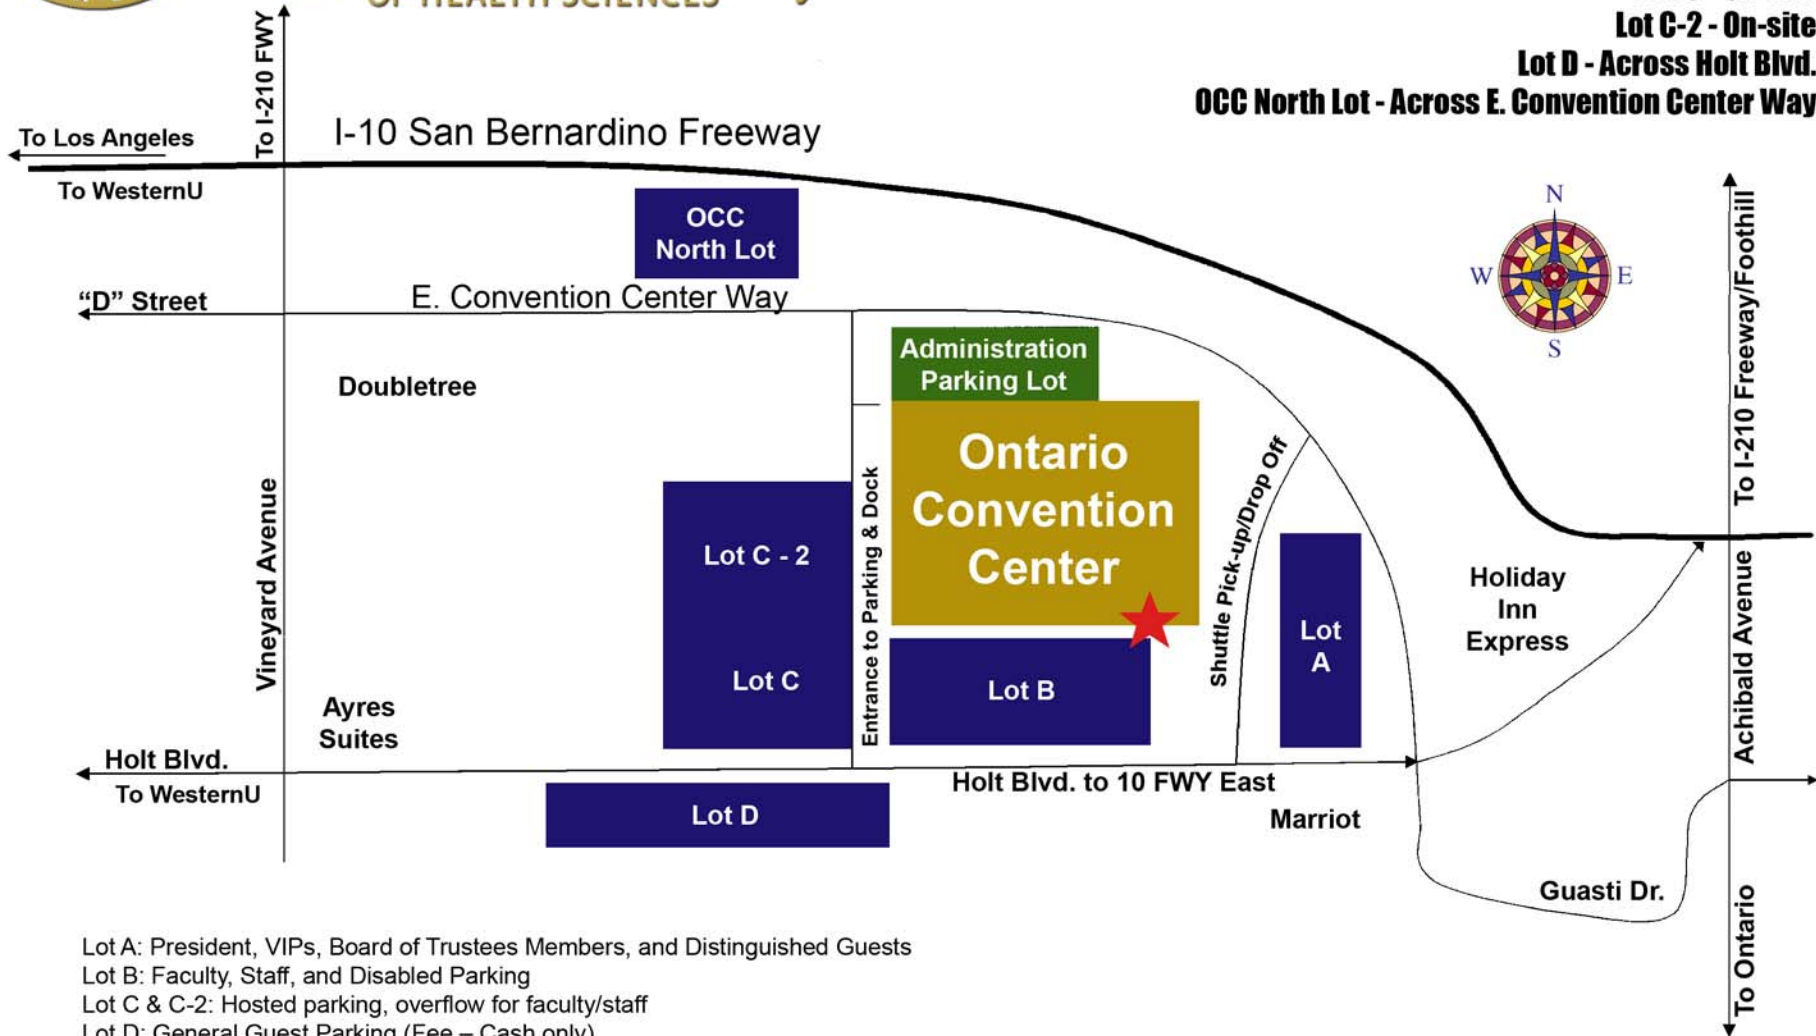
OF HEALTH SCIENCES

Lot C-2 - On-site
Lot D - Across Holt Blvd.
OCC North Lot - Across E. Convention Center Way

To I-210 FWY

To Los Angeles

I-10 San Bernardino Freeway

To WesternU

OCC North Lot

"D" Street

E. Convention Center Way

N
W
E
S

To I-210 Freeway/Foothill

Administration Parking Lot

Doubletree

Ontario Convention Center

Shuttle Pick-up/Drop Off

Entrance to Parking & Dock

Lot C - 2

Vineyard Avenue

Lot A

Holiday Inn Express

Achibald Avenue

Lot C

Lot B

Ayres Suites

Holt Blvd.

To WesternU

Holt Blvd. to 10 FWY East

Lot D

Marriot

Guasti Dr.

To Ontario

Lot A: President, VIPs, Board of Trustees Members, and Distinguished Guests
Lot B: Faculty, Staff, and Disabled Parking
Lot C & C-2: Hosted parking, overflow for faculty/staff
Lot D: General Guest Parking (Fee – Cash only)